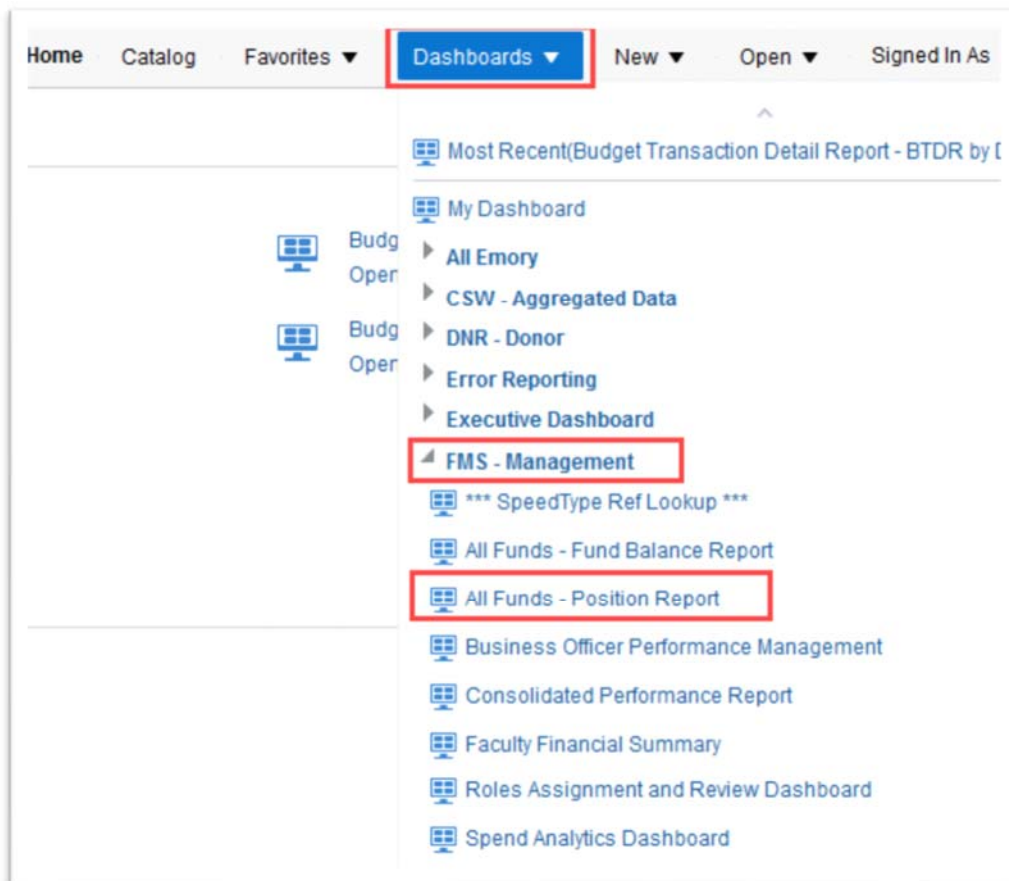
Home Catalog Favorites ▼ Dashboards ▼ New ▼ Open ▼ Signed In As

Most Recent(Budget Transaction Detail Report - BTDR by D

My Dashboard

All Emory

CSW - Aggregated Data

DNR - Donor

Error Reporting

Executive Dashboard

FMS - Management

*** SpeedType Ref Lookup ***

All Funds - Fund Balance Report

All Funds - Position Report

Business Officer Performance Management

Consolidated Performance Report

Faculty Financial Summary

Roles Assignment and Review Dashboard

Spend Analytics Dashboard

Budg
Oper

Budg
Oper